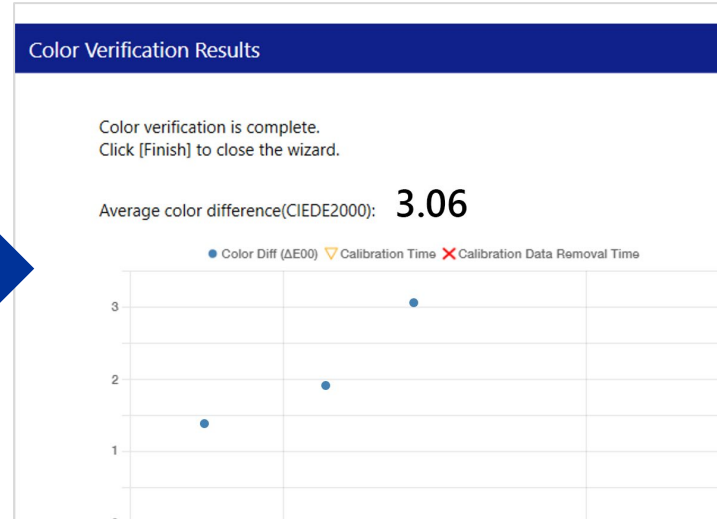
Color Verification Results

Color verification is complete.
Click [Finish] to close the wizard.

Average color difference(CIEDE2000): 3.06

Color Diff (ΔE00) Calibration Time Calibration Data Removal Time

3

2

1